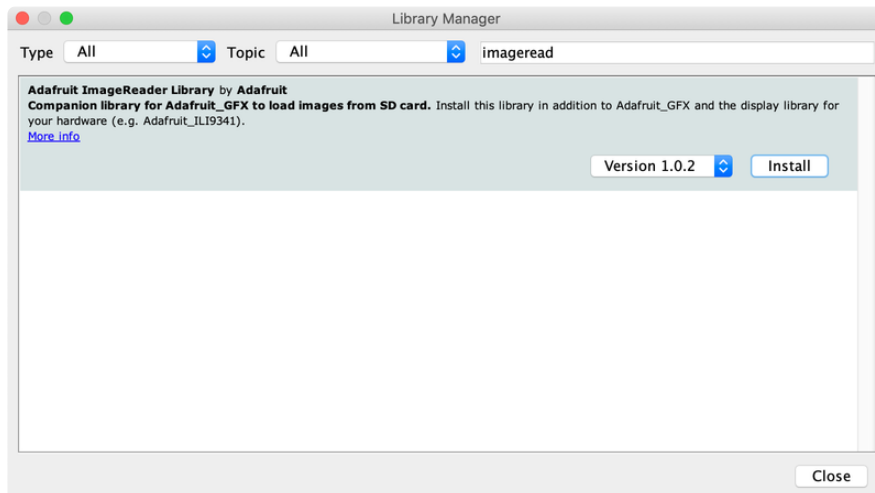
Library Manager

Type All Topic All imageread

**Adafruit ImageReader Library** by **Adafruit**
**Companion library for Adafruit_GFX to load images from SD card.** Install this library in addition to Adafruit_GFX and the display library for your hardware (e.g. Adafruit_ILI9341).
More info

Version 1.0.2 Install

Close